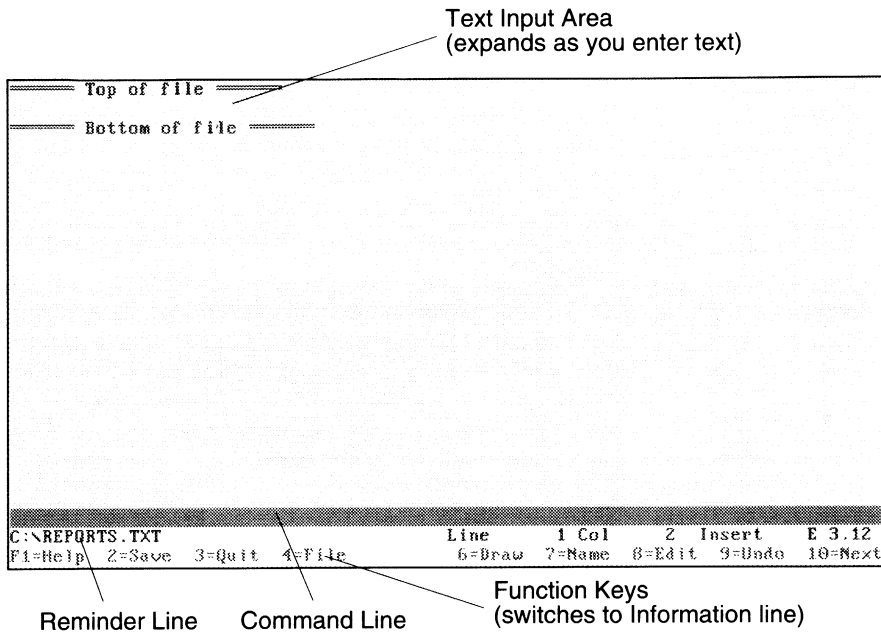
Text Input Area
(expands as you enter text)

Top of file

Bottom of file

C:\REPORTS.TXT Line 1 Col 2 Insert E 3.12
F1=Help 2=Save 3=Quit 4=File 6=Draw 7=Name 8=Edit 9=Undo 10=Next

Function Keys
(switches to Information line)

Reminder Line Command Line